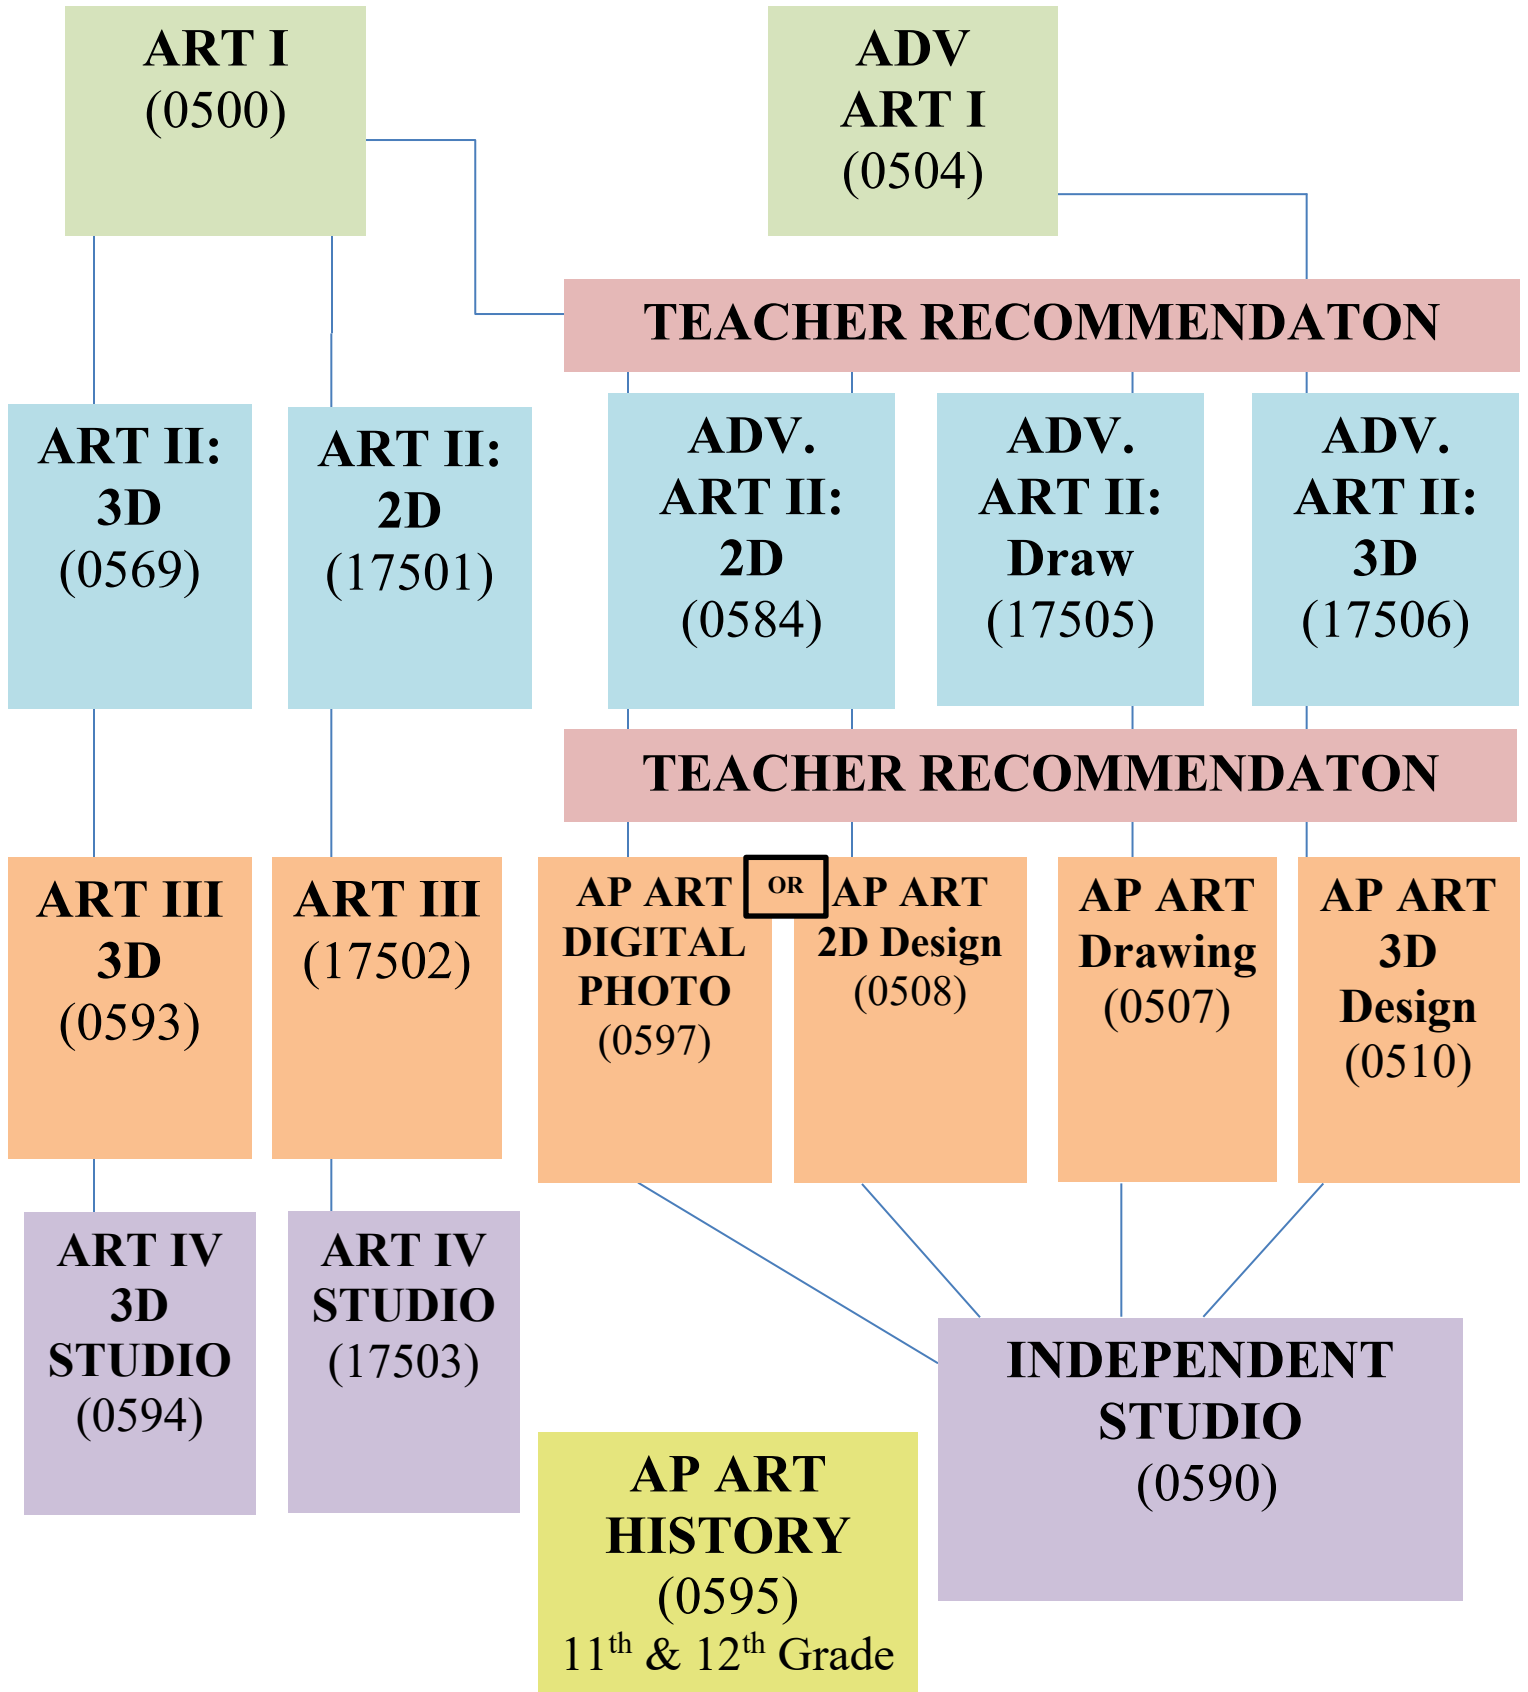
ART I
(0500)

ADV
ART I
(0504)

TEACHER RECOMMENDATON

ART II:
3D
(0569)

ART II:
2D
(17501)

ADV.
ART II:
2D
(0584)

ADV.
ART II:
Draw
(17505)

ADV.
ART II:
3D
(17506)

TEACHER RECOMMENDATON

ART III
3D
(0593)

ART III
(17502)

AP ART
DIGITAL
PHOTO
(0597)

OR

AP ART
2D Design
(0508)

AP ART
Drawing
(0507)

AP ART
3D
Design
(0510)

ART IV
3D
STUDIO
(0594)

ART IV
STUDIO
(17503)

INDEPENDENT
STUDIO
(0590)

AP ART
HISTORY
(0595)
$11^{th}$ & $12^{th}$ Grade